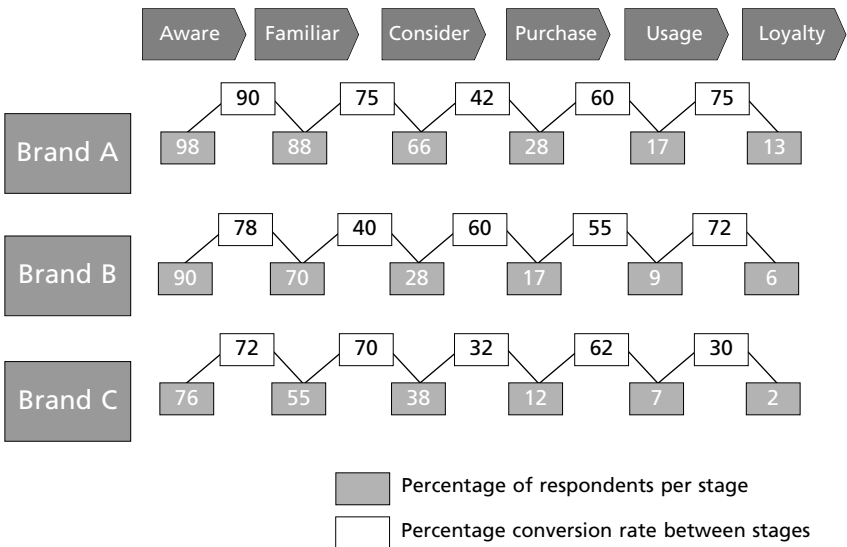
Aware Familiar Consider Purchase Usage Loyalty

| | Aware | | Familiar | | Consider | | Purchase | | Usage | | Loyalty |
|---|---|---|---|---|---|---|---|---|---|---|---|
| Brand A | 98 | 90 | 88 | 75 | 66 | 42 | 28 | 60 | 17 | 75 | 13 |
| Brand B | 90 | 78 | 70 | 40 | 28 | 60 | 17 | 55 | 9 | 72 | 6 |
| Brand C | 76 | 72 | 55 | 70 | 38 | 32 | 12 | 62 | 7 | 30 | 2 |

Percentage of respondents per stage

Percentage conversion rate between stages